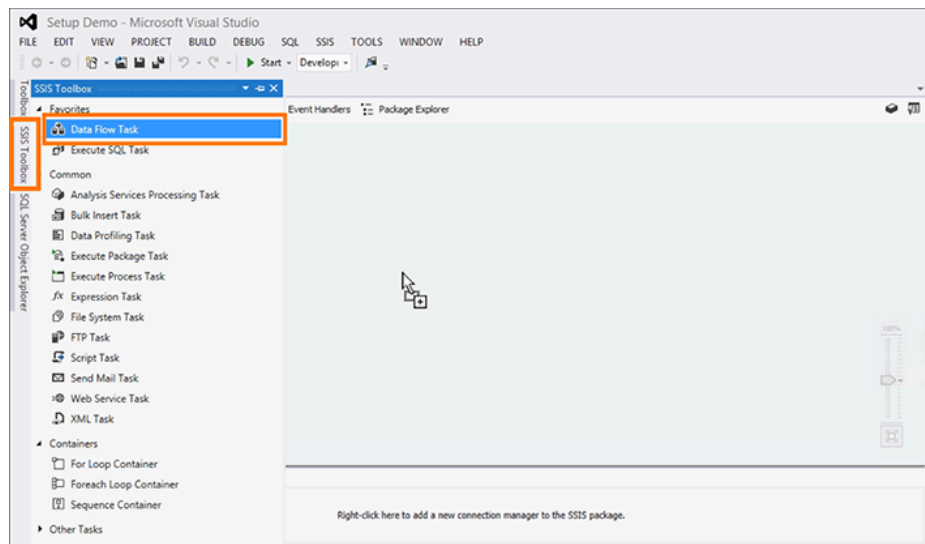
Setup Demo - Microsoft Visual Studio

FILE EDIT VIEW PROJECT BUILD DEBUG SQL SSIS TOOLS WINDOW HELP

Start - Develop -

Toolbox SSIS Toolbox SQL Server Object Explorer

SSIS Toolbox

Favorites
Data Flow Task
Execute SQL Task

Common
Analysis Services Processing Task
Bulk Insert Task
Data Profiling Task
Execute Package Task
Execute Process Task
Expression Task
File System Task
FTP Task
Script Task
Send Mail Task
Web Service Task
XML Task

Containers
For Loop Container
Foreach Loop Container
Sequence Container

Other Tasks

Event Handlers Package Explorer

100%

Right-click here to add a new connection manager to the SSIS package.